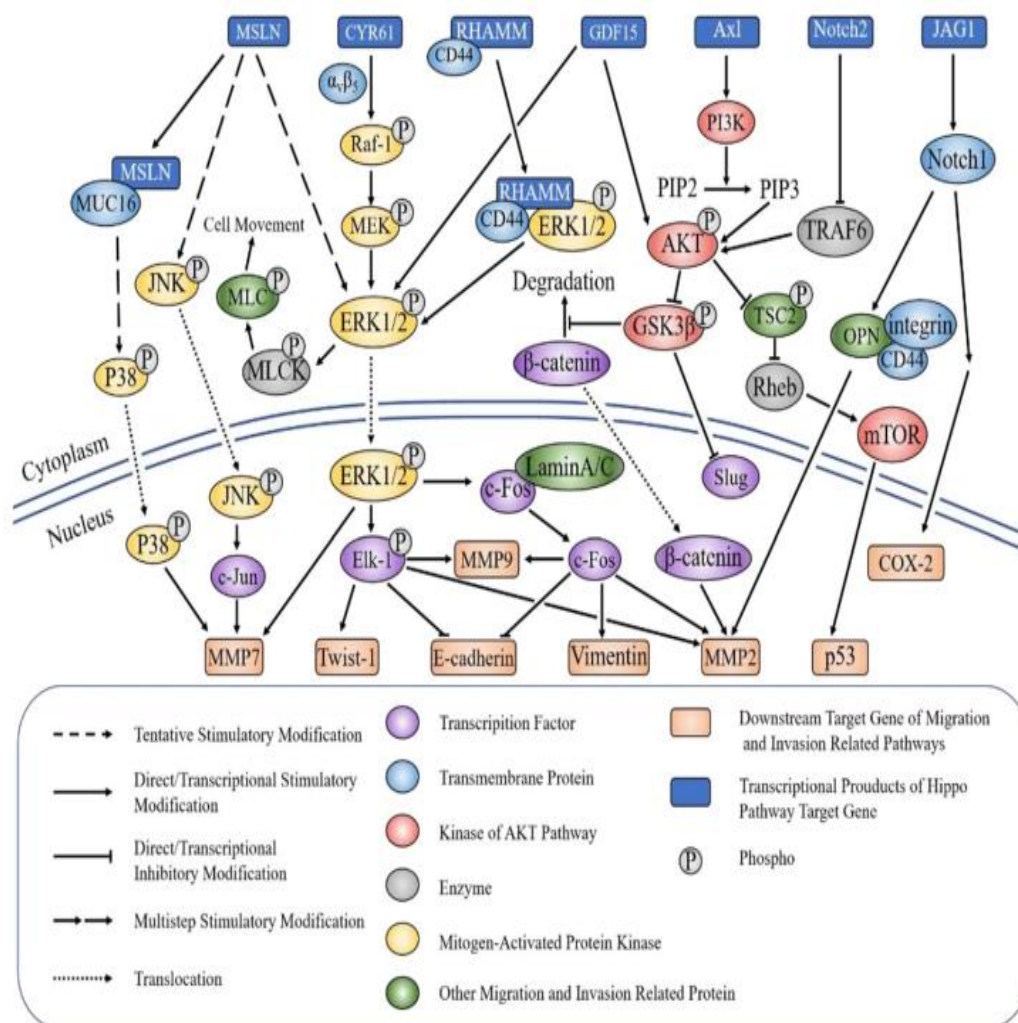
MSLN
CYR61
RHAMM
CD44
GDF15
Axl
Notch2
JAG1
$\alpha_v\beta_5$
Raf-1 P
PI3K
Notch1
MSLN
MUC16
MEK P
RHAMM
CD44
ERK1/2 P
PIP2
PIP3
Cell Movement
AKT P
TRAF6
JNK P
MLC P
ERK1/2 P
Degradation
GSK3β P
TSC2 P
OPN
integrin
CD44
P38 P
MLCK P
β-catenin
Rheb
mTOR
Cytoplasm
Nucleus
ERK1/2 P
c-Fos
LaminA/C
Slug
JNK P
P38 P
c-Jun
Elk-1 P
MMP9
c-Fos
β-catenin
COX-2
MMP7
Twist-1
E-cadherin
Vimentin
MMP2
p53

Tentative Stimulatory Modification
Direct/Transcriptional Stimulatory Modification
Direct/Transcriptional Inhibitory Modification
Multistep Stimulatory Modification
Translocation
Transcripition Factor
Transmembrane Protein
Kinase of AKT Pathway
Enzyme
Mitogen-Activated Protein Kinase
Other Migration and Invasion Related Protein
Downstream Target Gene of Migration and Invasion Related Pathways
Transcriptional Prouducts of Hippo Pathway Target Gene
P Phospho